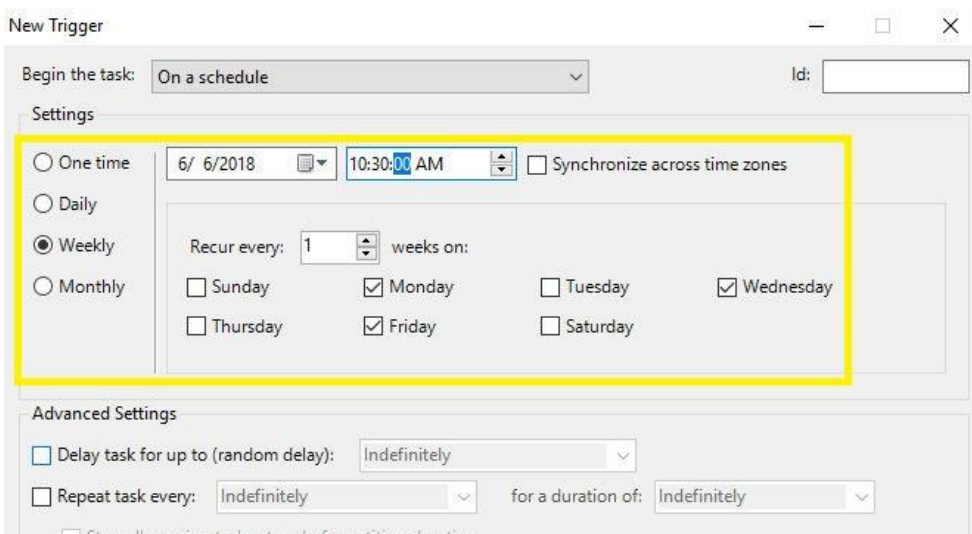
New Trigger

Begin the task: On a schedule

Id:

Settings

One time

Daily

Weekly

Monthly

6/ 6/2018

10:30:00 AM

Synchronize across time zones

Recur every: 1 weeks on:

Sunday

Monday

Tuesday

Wednesday

Thursday

Friday

Saturday

Advanced Settings

Delay task for up to (random delay): Indefinitely

Repeat task every: Indefinitely

for a duration of: Indefinitely

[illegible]